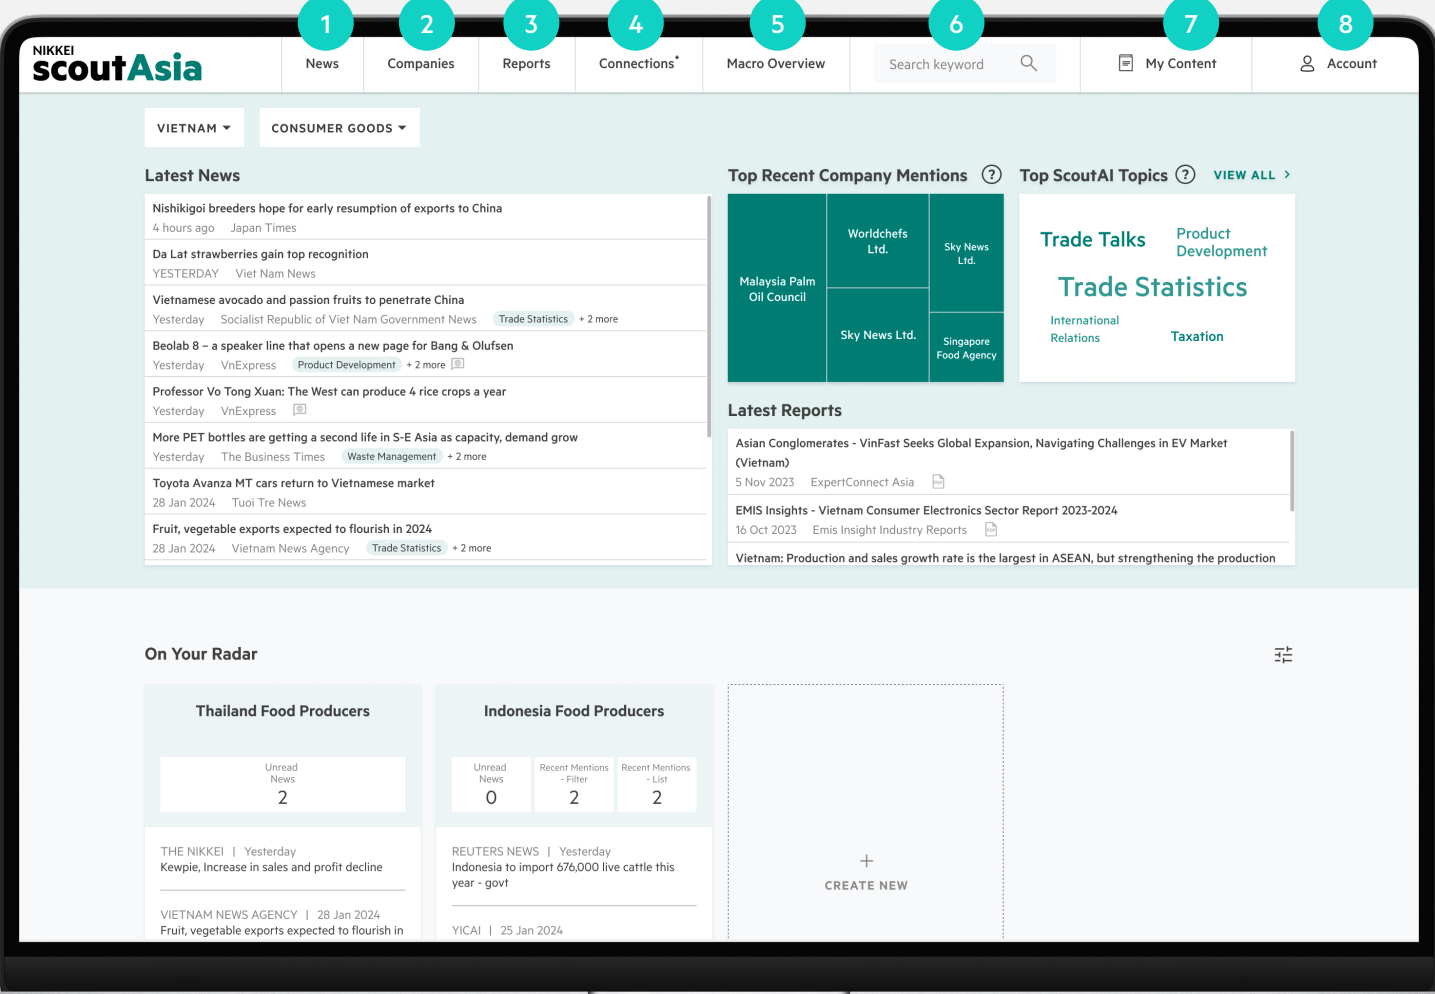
NIKKEI scoutAsia

1 News
2 Companies
3 Reports
4 Connections*
5 Macro Overview
6 Search keyword
7 My Content
8 Account

VIETNAM
CONSUMER GOODS

Latest News

Nishikigoi breeders hope for early resumption of exports to China
4 hours ago Japan Times

Da Lat strawberries gain top recognition
YESTERDAY Viet Nam News

Vietnamese avocado and passion fruits to penetrate China
Yesterday Socialist Republic of Viet Nam Government News Trade Statistics + 2 more

Beolab 8 – a speaker line that opens a new page for Bang & Olufsen
Yesterday VnExpress Product Development + 2 more

Professor Vo Tong Xuan: The West can produce 4 rice crops a year
Yesterday VnExpress

More PET bottles are getting a second life in S-E Asia as capacity, demand grow
Yesterday The Business Times Waste Management + 2 more

Toyota Avanza MT cars return to Vietnamese market
28 Jan 2024 Tuoi Tre News

Fruit, vegetable exports expected to flourish in 2024
28 Jan 2024 Vietnam News Agency Trade Statistics + 2 more

Top Recent Company Mentions

Malaysia Palm Oil Council
Worldchefs Ltd.
Sky News Ltd.
Sky News Ltd.
Singapore Food Agency

Top ScoutAI Topics VIEW ALL

Trade Talks
Product Development
Trade Statistics
International Relations
Taxation

Latest Reports

Asian Conglomerates - VinFast Seeks Global Expansion, Navigating Challenges in EV Market (Vietnam)
5 Nov 2023 ExpertConnect Asia

EMIS Insights - Vietnam Consumer Electronics Sector Report 2023-2024
16 Oct 2023 Emis Insight Industry Reports

Vietnam: Production and sales growth rate is the largest in ASEAN, but strengthening the production

On Your Radar

Thailand Food Producers
Unread News
2

THE NIKKEI | Yesterday
Kewpie, Increase in sales and profit decline

VIETNAM NEWS AGENCY | 28 Jan 2024
Fruit, vegetable exports expected to flourish in

Indonesia Food Producers
Unread News
0
Recent Mentions - Filter
2
Recent Mentions - List
2

REUTERS NEWS | Yesterday
Indonesia to import 676,000 live cattle this year - govt

YICAI | 25 Jan 2024

+
CREATE NEW